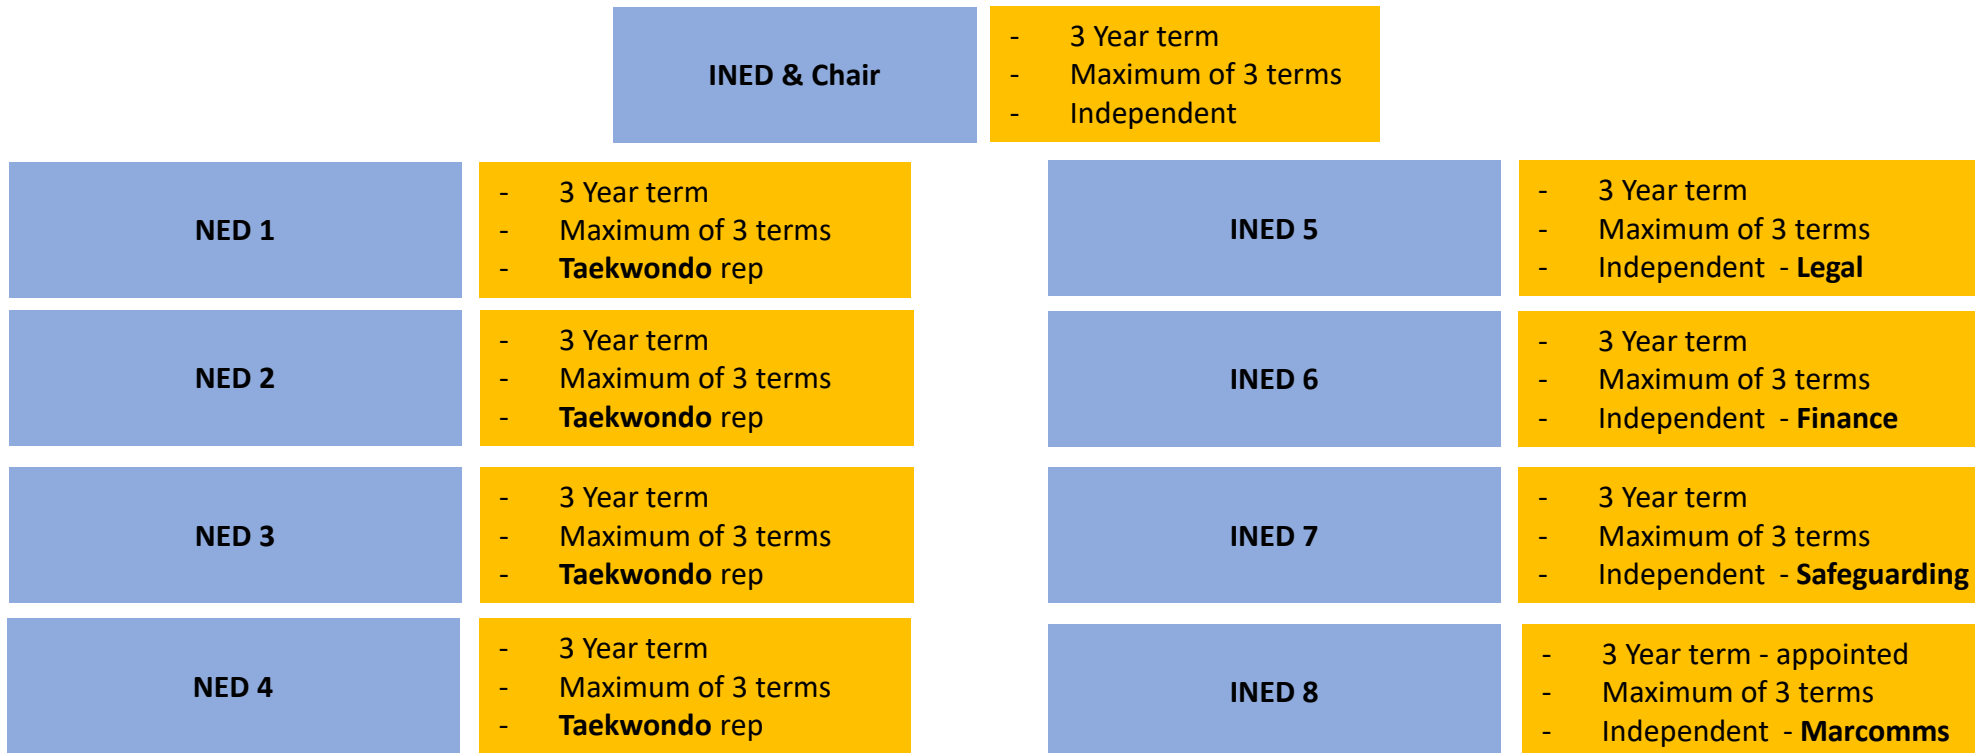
INED & Chair

- 3 Year term
- Maximum of 3 terms
- Independent

NED 1

- 3 Year term
- Maximum of 3 terms
- Taekwondo rep

NED 2

- 3 Year term
- Maximum of 3 terms
- Taekwondo rep

NED 3

- 3 Year term
- Maximum of 3 terms
- Taekwondo rep

NED 4

- 3 Year term
- Maximum of 3 terms
- Taekwondo rep

INED 5

- 3 Year term
- Maximum of 3 terms
- Independent - Legal

INED 6

- 3 Year term
- Maximum of 3 terms
- Independent - Finance

INED 7

- 3 Year term
- Maximum of 3 terms
- Independent - Safeguarding

INED 8

- 3 Year term - appointed
- Maximum of 3 terms
- Independent - Marcomms